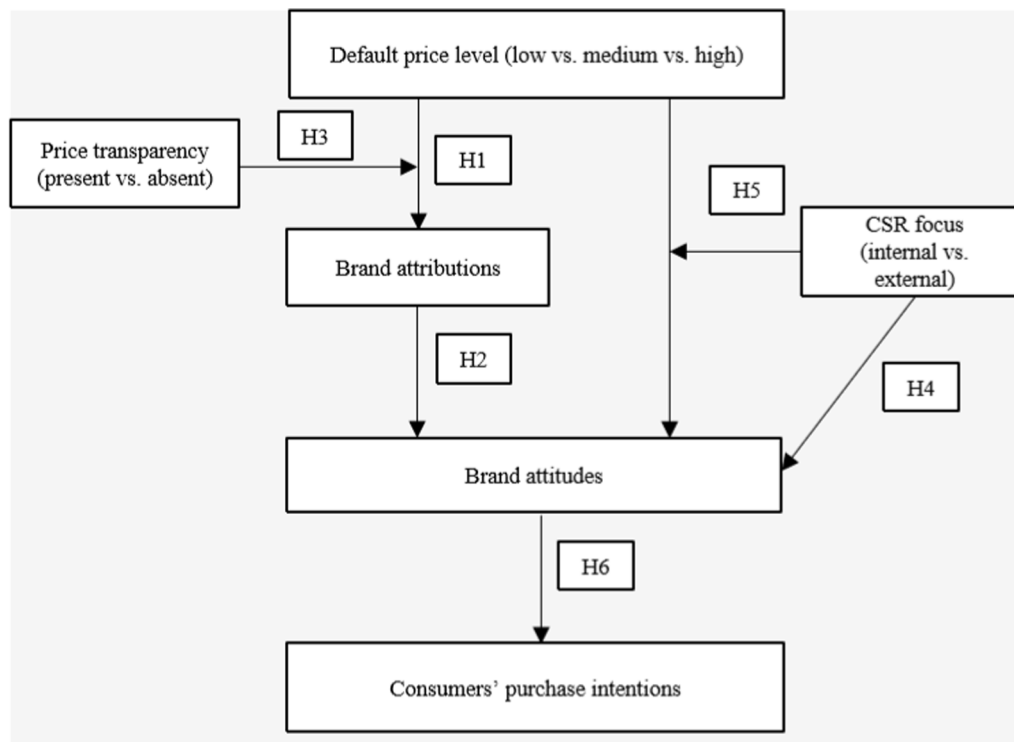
Default price level (low vs. medium vs. high)

Price transparency (present vs. absent)

H3

H1

H5

CSR focus (internal vs. external)

Brand attributions

H2

H4

Brand attitudes

H6

Consumers' purchase intentions